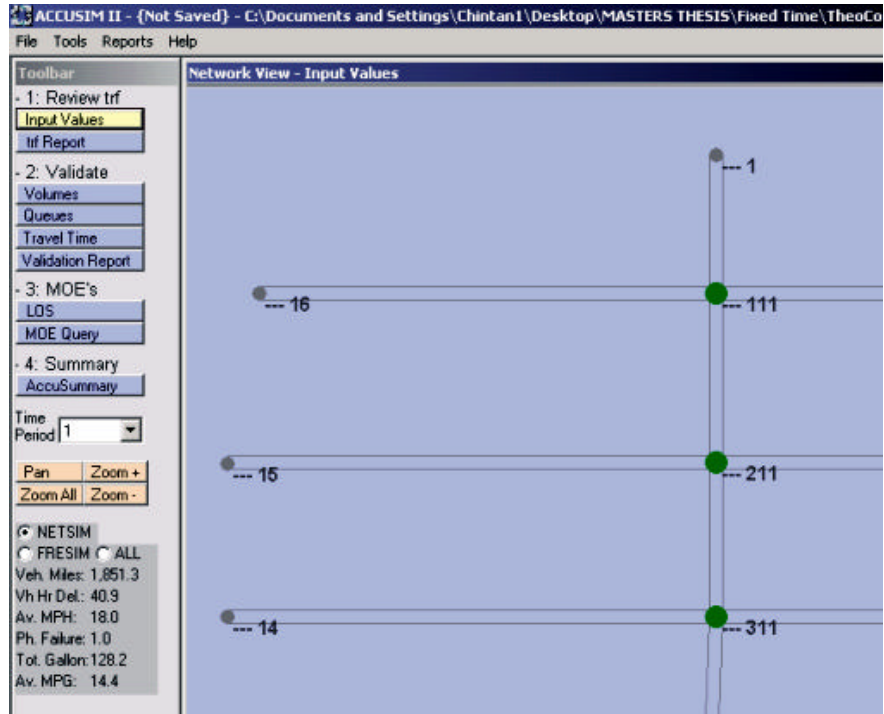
ACCUSIM II - {Not Saved} - C:\Documents and Settings\Chintan1\Desktop\MASTERS THESIS\Fixed Time\TheoCo

File Tools Reports Help

Toolbar

- 1: Review trf
Input Values
trf Report

- 2: Validate
Volumes
Queues
Travel Time
Validation Report

- 3: MOE's
LOS
MOE Query

- 4: Summary
AccuSummary

Time Period 1

Pan
Zoom +
Zoom All
Zoom -

NETSIM
FRESIM
ALL

Veh. Miles: 1,851.3
Vh Hr Del.: 40.9
Av. MPH: 18.0
Ph. Failure: 1.0
Tot. Gallon: 128.2
Av. MPG: 14.4

Network View - Input Values

--- 1
--- 16
--- 111
--- 15
--- 211
--- 14
--- 311